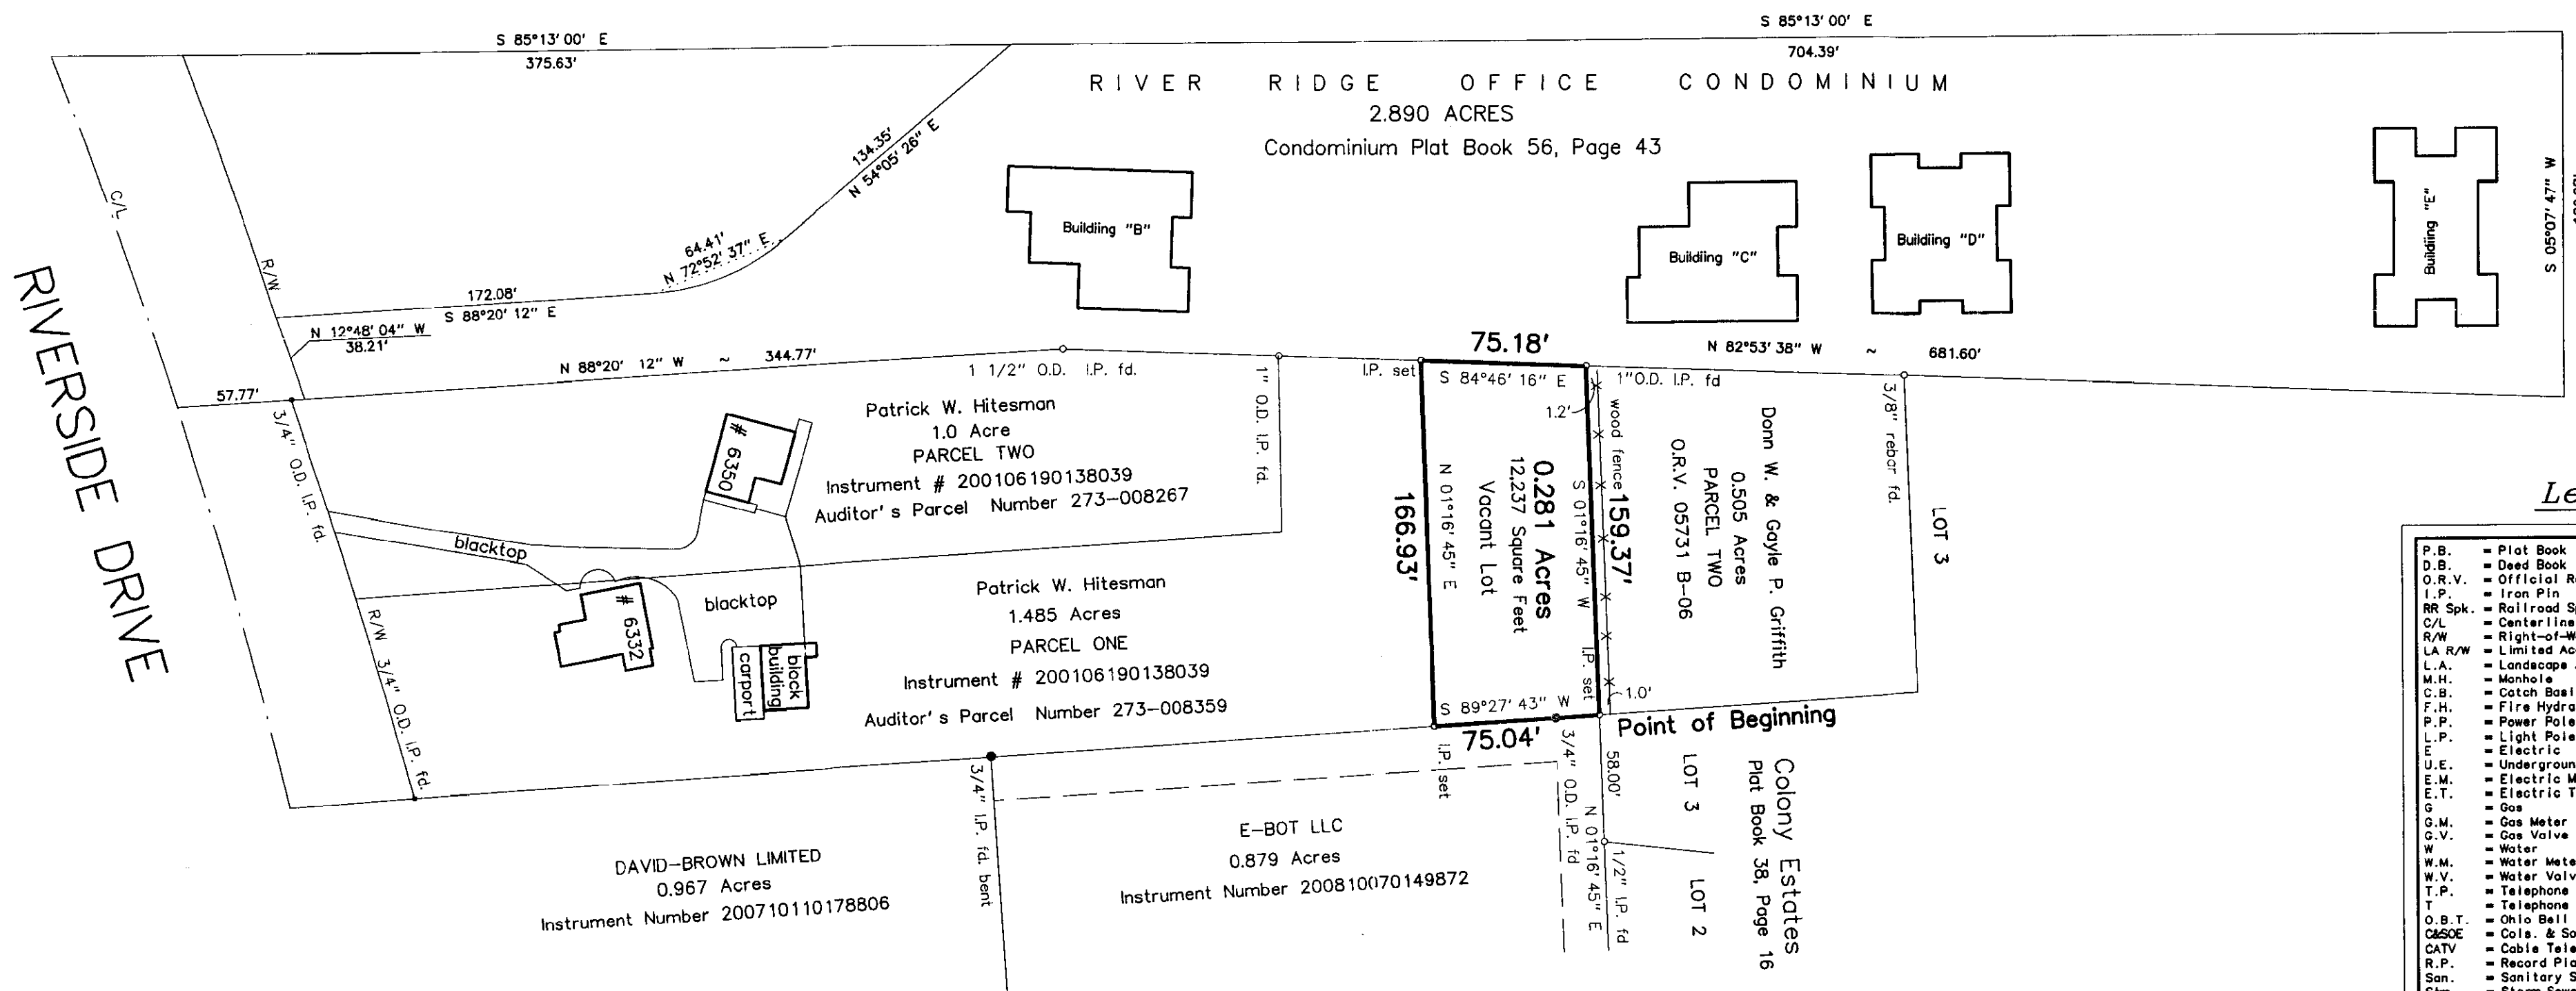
S 85°13' 00" E
704.39'

S 85°13' 00" E
375.63'

RIVER RIDGE OFFICE CONDOMINIUM
2.890 ACRES
Condominium Plat Book 56, Page 43

134.35'
N 54°05' 26" E

64.41'
N 72°52' 37" E

Building "B"
Building "C"
Building "D"
Building "E"

S 05°07' 47" W

C/L
R/W
RIVERSIDE DRIVE

172.08'
S 88°20' 12" E
N 12°48' 04" W
38.21'

N 88°20' 12" W ~ 344.77'
57.77'
1 1/2" O.D. I.P. fd.
1" O.D. I.P. fd.
I.P. set
75.18'
S 84°46' 16" E
1"O.D. I.P. fd
N 82°53' 38" W ~ 681.60'
3/8" rebar fd.

3/4" O.D. I.P. fd.

Patrick W. Hitesman
1.0 Acre
PARCEL TWO
Instrument # 200106190138039
Auditor's Parcel Number 273-008267

# 6350
blacktop
# 6332
blacktop
carport
block building

Patrick W. Hitesman
1.485 Acres
PARCEL ONE
Instrument # 200106190138039
Auditor's Parcel Number 273-008359

R/W 3/4" O.D. I.P. fd.

1.2'
166.93'
N 01°16' 45" E
0.281 Acres
12,237 Square Feet
Vacant Lot
S 01°16' 45" W
159.37'
wood fence
I.P. set
1.0'
S 89°27' 43" W
75.04'

Donn W. & Gayle P. Griffith
0.505 Acres
PARCEL TWO
O.R.V. 05731 B-06

LOT 3

Point of Beginning

I.P. set
3/4" O.D. I.P. fd
58.00'
N 01°16' 45" E
1/2" I.P. fd
LOT 3
LOT 2
Colony Estates
Plat Book 38, Page 16

3/4" I.P. fd. bent

DAVID-BROWN LIMITED
0.967 Acres
Instrument Number 200710110178806

E-BOT LLC
0.879 Acres
Instrument Number 200810070149872

Le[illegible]

P.B. = Plat Book
D.B. = Deed Book
O.R.V. = Official R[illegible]
I.P. = Iron Pin
RR Spk. = Railroad S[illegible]
C/L = Centerline
R/W = Right-of-W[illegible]
LA R/W = Limited Ac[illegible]
L.A. = Landscape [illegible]
M.H. = Manhole
C.B. = Catch Basi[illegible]
F.H. = Fire Hydra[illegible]
P.P. = Power Pole
L.P. = Light Pole
E = Electric
U.E. = Undergroun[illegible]
E.M. = Electric M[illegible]
E.T. = Electric T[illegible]
G = Gas
G.M. = Gas Meter
G.V. = Gas Valve
W = Water
W.M. = Water Mete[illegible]
W.V. = Water Valv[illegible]
T.P. = Telephone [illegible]
T = Telephone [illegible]
O.B.T. = Ohio Bell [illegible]
C&SOE = Cols. & So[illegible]
CATV = Cable Tele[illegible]
R.P. = Record Pla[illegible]
San. = Sanitary S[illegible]